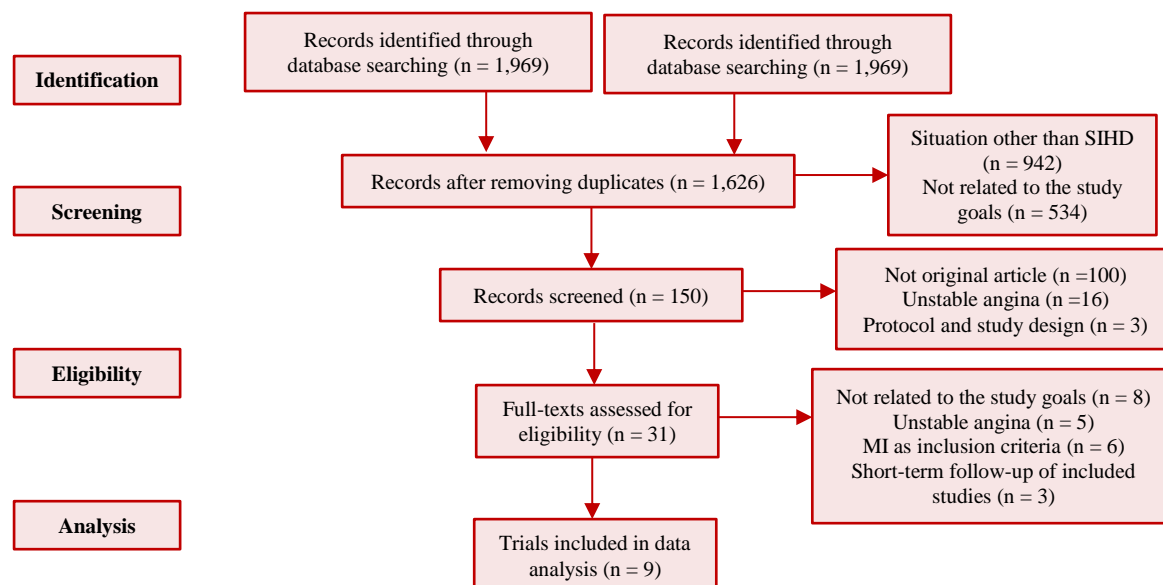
Identification

Records identified through database searching (n = 1,969)

Records identified through database searching (n = 1,969)

Screening

Records after removing duplicates (n = 1,626)

Situation other than SIHD (n = 942)
Not related to the study goals (n = 534)

Records screened (n = 150)

Not original article (n =100)
Unstable angina (n =16)
Protocol and study design (n = 3)

Eligibility

Full-texts assessed for eligibility (n = 31)

Not related to the study goals (n = 8)
Unstable angina (n = 5)
MI as inclusion criteria (n = 6)
Short-term follow-up of included studies (n = 3)

Analysis

Trials included in data analysis (n = 9)